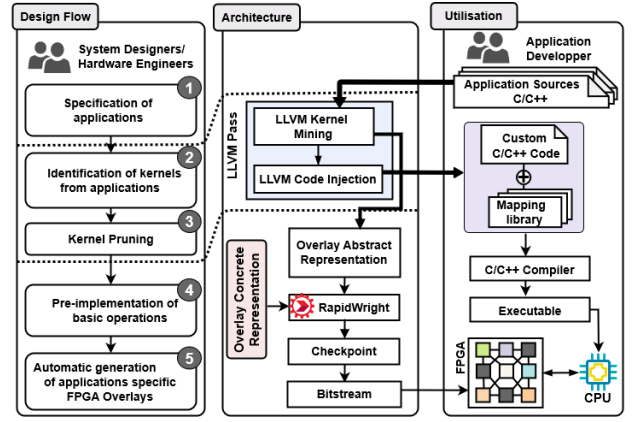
Design Flow

System Designers/ Hardware Engineers

1 Specification of applications

2 Identification of kernels from applications

3 Kernel Pruning

4 Pre-implementation of basic operations

5 Automatic generation of applications specific FPGA Overlays

Architecture

LLVM Pass

LLVM Kernel Mining

LLVM Code Injection

Overlay Concrete Representation

Overlay Abstract Representation

RapidWright

Checkpoint

Bitstream

Utilisation

Application Developper

Application Sources C/C++

Custom C/C++ Code

$\oplus$

Mapping library

C/C++ Compiler

Executable

FPGA

CPU